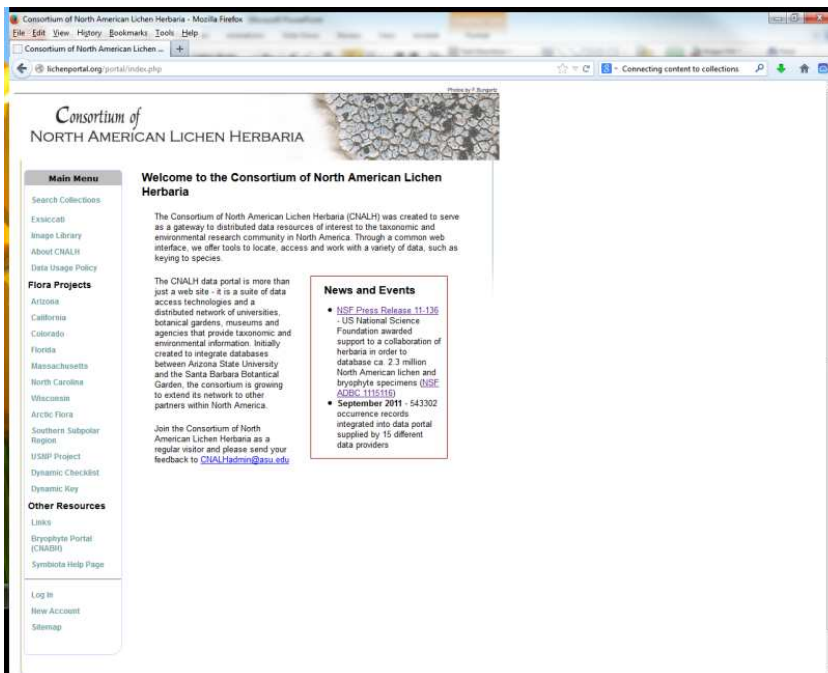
Consortium of North American Lichen Herbaria - Mozilla Firefox
File Edit View History Bookmarks Tools Help
Consortium of North American Lichen ... +
lichenportal.org/portal/index.php
Connecting content to collections

Photo by F. Bungartz
Consortium of
NORTH AMERICAN LICHEN HERBARIA

Main Menu
Search Collections
Exsiccati
Image Library
About CNALH
Data Usage Policy
Flora Projects
Arizona
California
Colorado
Florida
Massachusetts
North Carolina
Wisconsin
Arctic Flora
Southern Subpolar Region
USMP Project
Dynamic Checklist
Dynamic Key
Other Resources
Links
Bryophyte Portal (CNABH)
Symbiota Help Page
Log In
New Account
Sitemap

Welcome to the Consortium of North American Lichen Herbaria

The Consortium of North American Lichen Herbaria (CNALH) was created to serve as a gateway to distributed data resources of interest to the taxonomic and environmental research community in North America. Through a common web interface, we offer tools to locate, access and work with a variety of data, such as keying to species.

The CNALH data portal is more than just a web site - it is a suite of data access technologies and a distributed network of universities, botanical gardens, museums and agencies that provide taxonomic and environmental information. Initially created to integrate databases between Arizona State University and the Santa Barbara Botanical Garden, the consortium is growing to extend its network to other partners within North America.

Join the Consortium of North American Lichen Herbaria as a regular visitor and please send your feedback to CNALHadmin@asu.edu

News and Events
• NSF Press Release 11-136 - US National Science Foundation awarded support to a collaboration of herbaria in order to database ca. 2.3 million North American lichen and bryophyte specimens (NSF ADBC 1115116)
• September 2011 - 543302 occurrence records integrated into data portal supplied by 15 different data providers